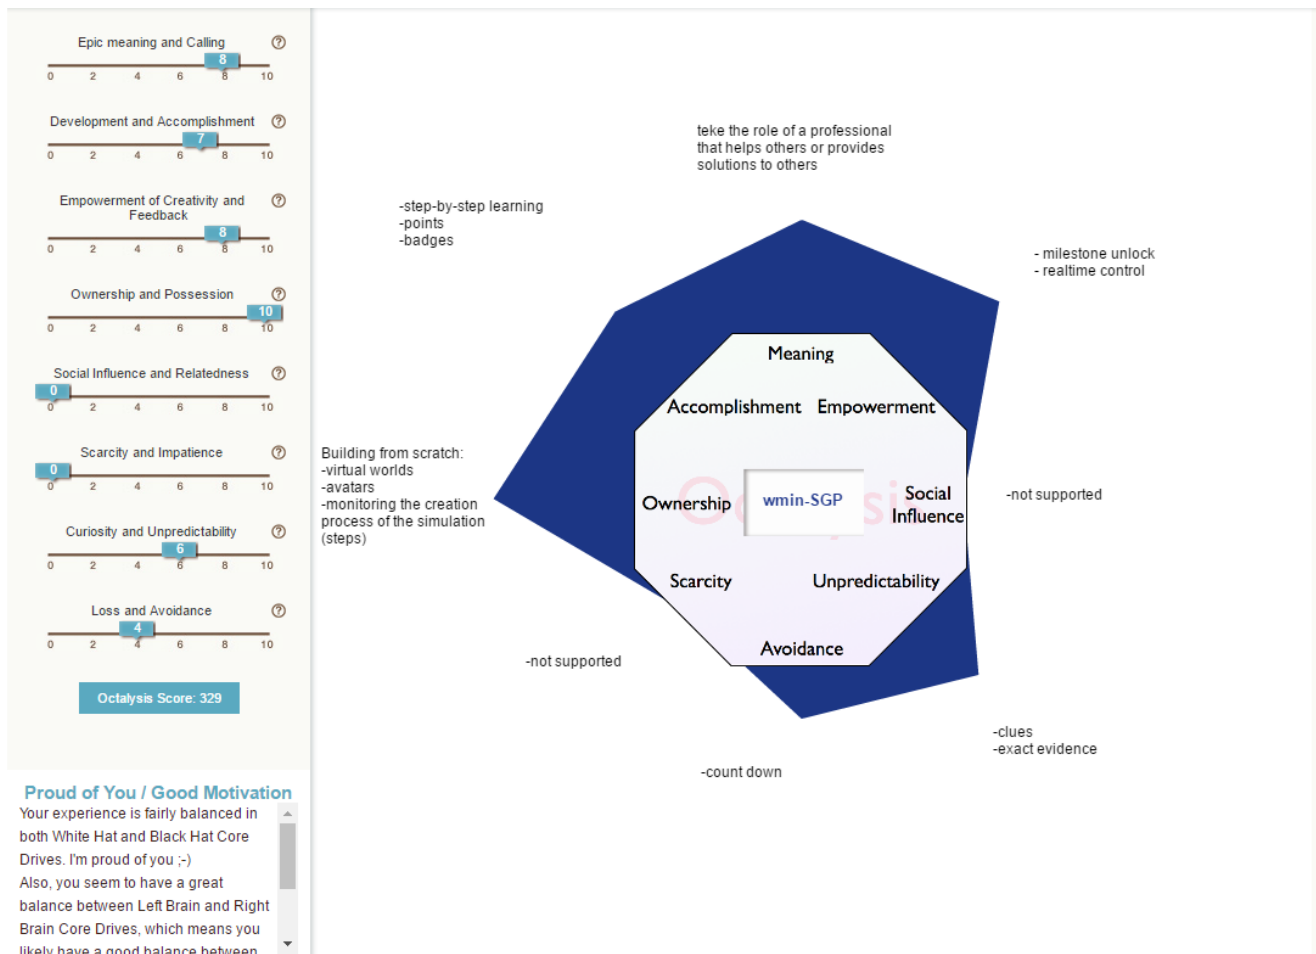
Epic meaning and Calling ⓘ
8
0 2 4 6 8 10

Development and Accomplishment ⓘ
7
0 2 4 6 8 10

Empowerment of Creativity and Feedback ⓘ
8
0 2 4 6 8 10

Ownership and Possession ⓘ
10
0 2 4 6 8 10

Social Influence and Relatedness ⓘ
0
0 2 4 6 8 10

Scarcity and Impatience ⓘ
0
0 2 4 6 8 10

Curiosity and Unpredictability ⓘ
6
0 2 4 6 8 10

Loss and Avoidance ⓘ
4
0 2 4 6 8 10

Octalysis Score: 329

Proud of You / Good Motivation
Your experience is fairly balanced in both White Hat and Black Hat Core Drives. I'm proud of you ;-)
Also, you seem to have a great balance between Left Brain and Right Brain Core Drives, which means you likely have a good balance between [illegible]

teke the role of a professional that helps others or provides solutions to others

-step-by-step learning
-points
-badges

- milestone unlock
- realtime control

Meaning
Accomplishment Empowerment
Ownership wmin-SGP Social Influence
Scarcity Unpredictability
Avoidance

Building from scratch:
-virtual worlds
-avatars
-monitoring the creation process of the simulation (steps)

-not supported

-not supported

-clues
-exact evidence

-count down